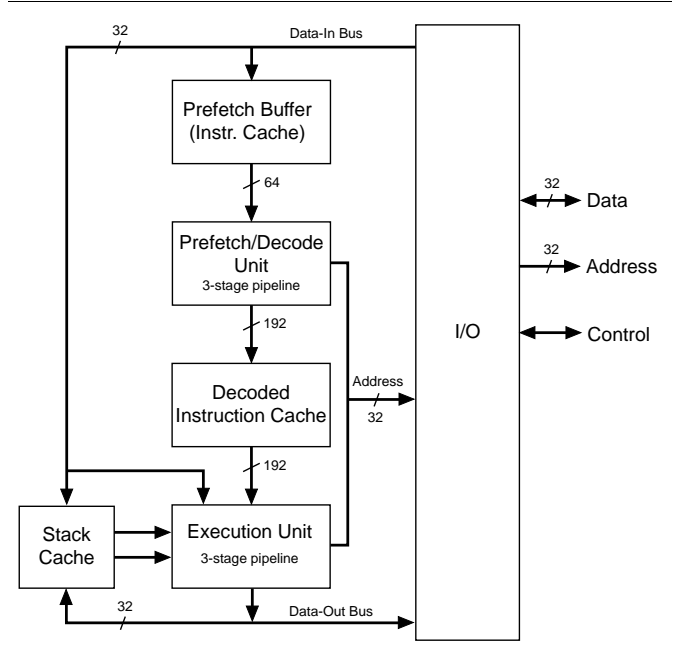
32
Data-In Bus

Prefetch Buffer (Instr. Cache)

64

Prefetch/Decode Unit
3-stage pipeline

192

Decoded Instruction Cache

192

Address
32

Stack Cache

Execution Unit
3-stage pipeline

32
Data-Out Bus

I/O

32
Data

32
Address

Control